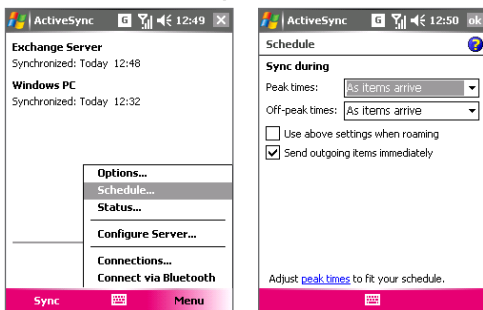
ActiveSync 12:49

Exchange Server
Synchronized: Today 12:48

Windows PC
Synchronized: Today 12:32

Options...
Schedule...
Status...
Configure Server...
Connections...
Connect via Bluetooth

Sync Menu

ActiveSync 12:50 ok

Schedule

Sync during
Peak times: As items arrive
Off-peak times: As items arrive
Use above settings when roaming
Send outgoing items immediately

Adjust peak times to fit your schedule.